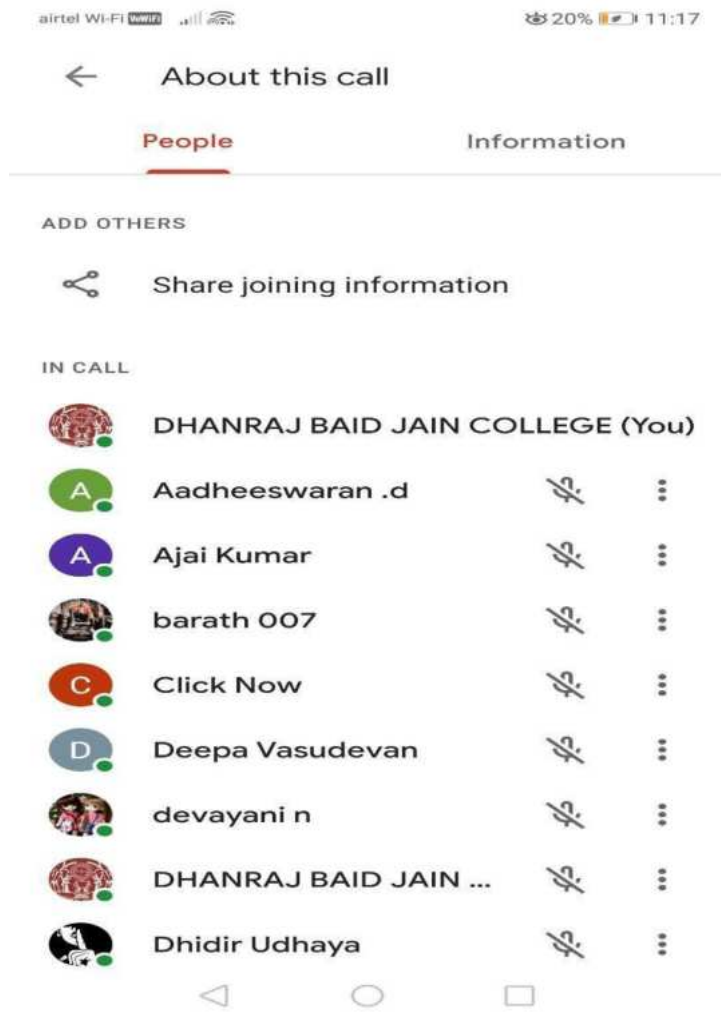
airtel Wi-Fi VoWiFi

20% 11:17

About this call

People

Information

ADD OTHERS

Share joining information

IN CALL

DHANRAJ BAID JAIN COLLEGE (You)

A Aadheeswaran .d

A Ajai Kumar

barath 007

C Click Now

D Deepa Vasudevan

devayani n

DHANRAJ BAID JAIN ...

Dhidir Udhaya